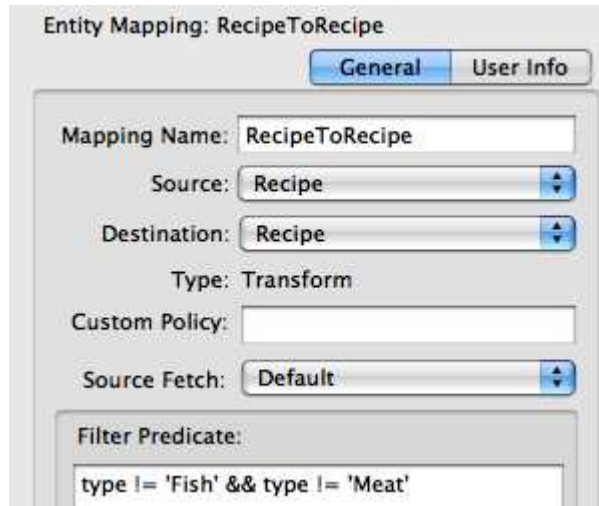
Entity Mapping: RecipeToRecipe

General User Info

Mapping Name: RecipeToRecipe

Source: Recipe

Destination: Recipe

Type: Transform

Custom Policy:

Source Fetch: Default

Filter Predicate:

type != 'Fish' && type != 'Meat'